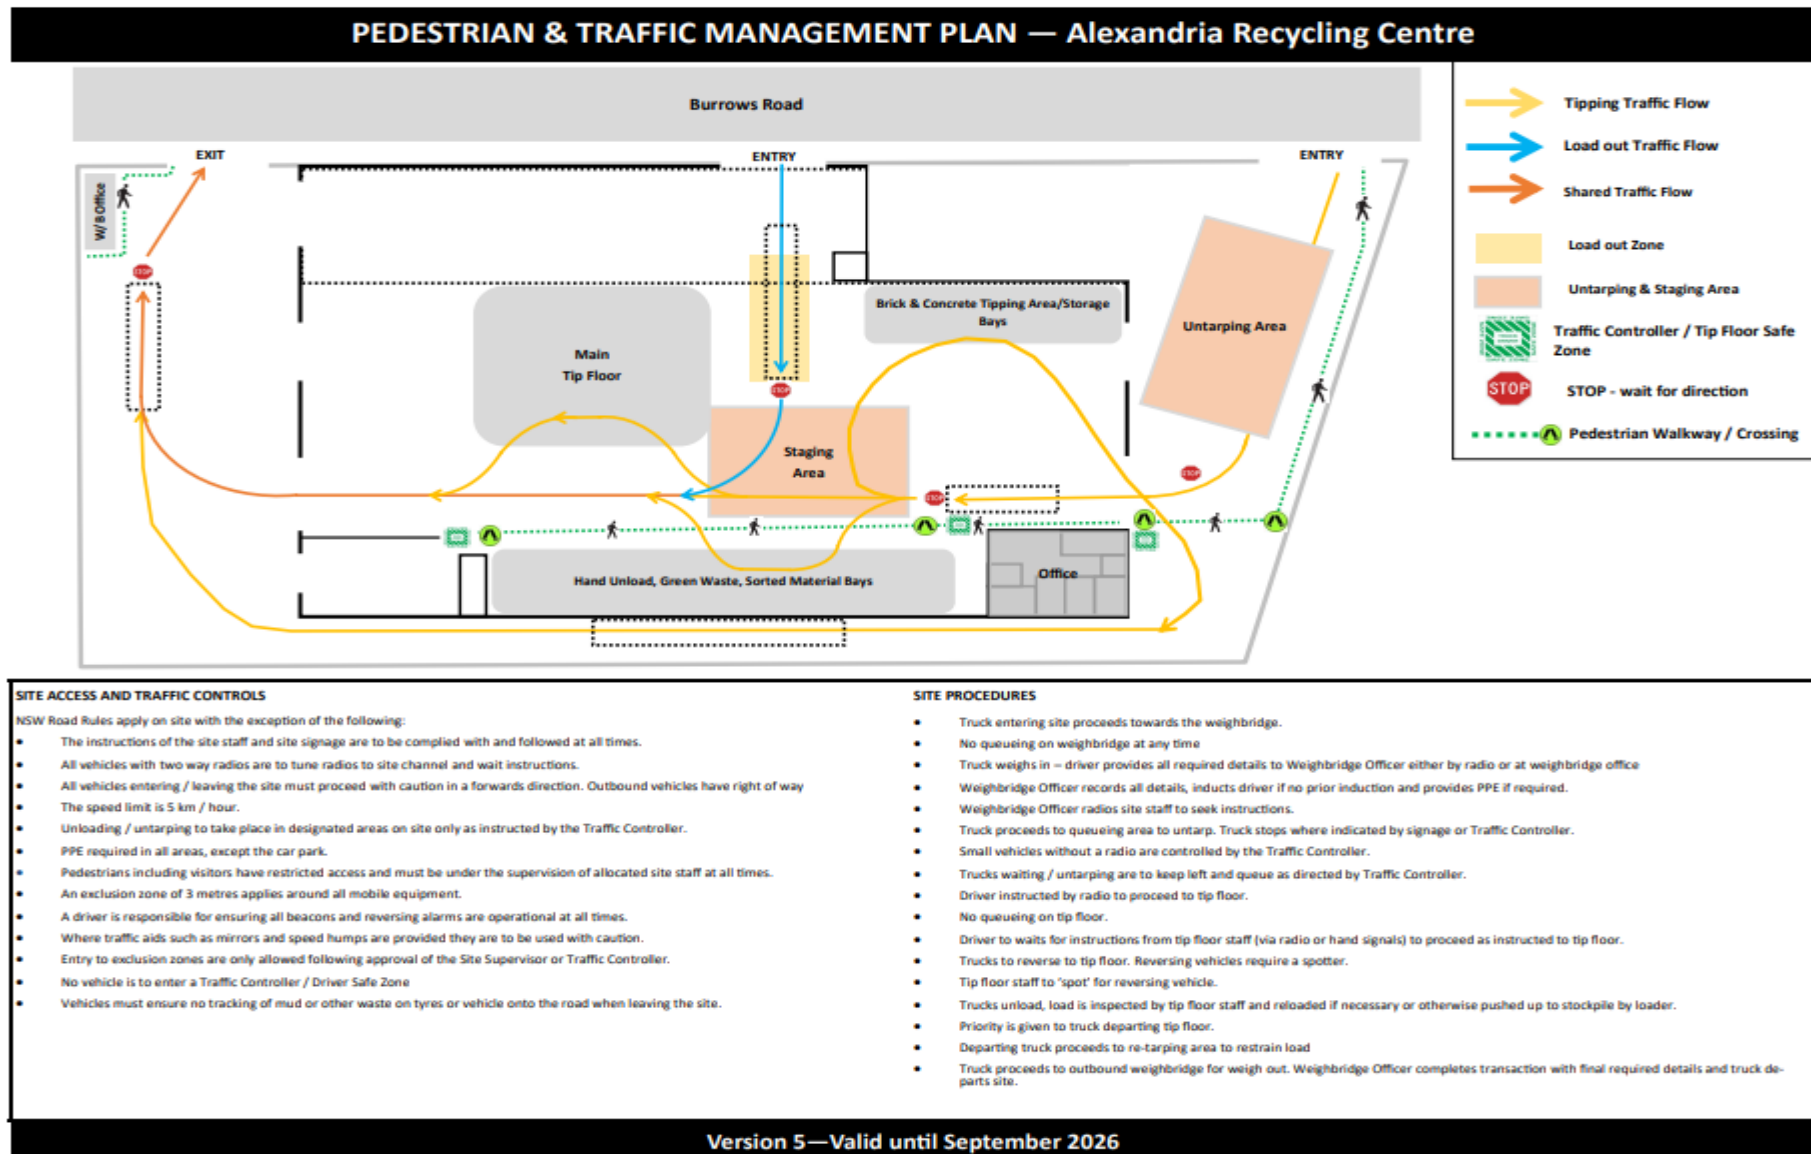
PEDESTRIAN & TRAFFIC MANAGEMENT PLAN — Alexandria Recycling Centre

Burrows Road

EXIT

ENTRY

ENTRY

W/B Office

STOP

Main Tip Floor

Brick & Concrete Tipping Area/Storage Bays

Untarping Area

Staging Area

STOP

STOP

STOP

Office

Hand Unload, Green Waste, Sorted Material Bays

Tipping Traffic Flow

Load out Traffic Flow

Shared Traffic Flow

Load out Zone

Untarping & Staging Area

Traffic Controller / Tip Floor Safe Zone

STOP - wait for direction

Pedestrian Walkway / Crossing

SITE ACCESS AND TRAFFIC CONTROLS

NSW Road Rules apply on site with the exception of the following:

- The instructions of the site staff and site signage are to be complied with and followed at all times.
- All vehicles with two way radios are to tune radios to site channel and wait instructions.
- All vehicles entering / leaving the site must proceed with caution in a forwards direction. Outbound vehicles have right of way
- The speed limit is 5 km / hour.
- Unloading / untarping to take place in designated areas on site only as instructed by the Traffic Controller.
- PPE required in all areas, except the car park.
- Pedestrians including visitors have restricted access and must be under the supervision of allocated site staff at all times.
- An exclusion zone of 3 metres applies around all mobile equipment.
- A driver is responsible for ensuring all beacons and reversing alarms are operational at all times.
- Where traffic aids such as mirrors and speed humps are provided they are to be used with caution.
- Entry to exclusion zones are only allowed following approval of the Site Supervisor or Traffic Controller.
- No vehicle is to enter a Traffic Controller / Driver Safe Zone
- Vehicles must ensure no tracking of mud or other waste on tyres or vehicle onto the road when leaving the site.

SITE PROCEDURES

- Truck entering site proceeds towards the weighbridge.
- No queueing on weighbridge at any time
- Truck weighs in – driver provides all required details to Weighbridge Officer either by radio or at weighbridge office
- Weighbridge Officer records all details, inducts driver if no prior induction and provides PPE if required.
- Weighbridge Officer radios site staff to seek instructions.
- Truck proceeds to queueing area to untarp. Truck stops where indicated by signage or Traffic Controller.
- Small vehicles without a radio are controlled by the Traffic Controller.
- Trucks waiting / untarping are to keep left and queue as directed by Traffic Controller.
- Driver instructed by radio to proceed to tip floor.
- No queueing on tip floor.
- Driver to waits for instructions from tip floor staff (via radio or hand signals) to proceed as instructed to tip floor.
- Trucks to reverse to tip floor. Reversing vehicles require a spotter.
- Tip floor staff to 'spot' for reversing vehicle.
- Trucks unload, load is inspected by tip floor staff and reloaded if necessary or otherwise pushed up to stockpile by loader.
- Priority is given to truck departing tip floor.
- Departing truck proceeds to re-tarping area to restrain load
- Truck proceeds to outbound weighbridge for weigh out. Weighbridge Officer completes transaction with final required details and truck departs site.

Version 5—Valid until September 2026